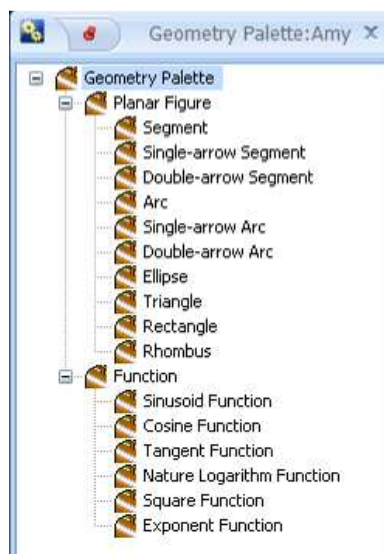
Geometry Palette:Amy ×

Geometry Palette
Planar Figure
Segment
Single-arrow Segment
Double-arrow Segment
Arc
Single-arrow Arc
Double-arrow Arc
Ellipse
Triangle
Rectangle
Rhombus
Function
Sinusoid Function
Cosine Function
Tangent Function
Nature Logarithm Function
Square Function
Exponent Function